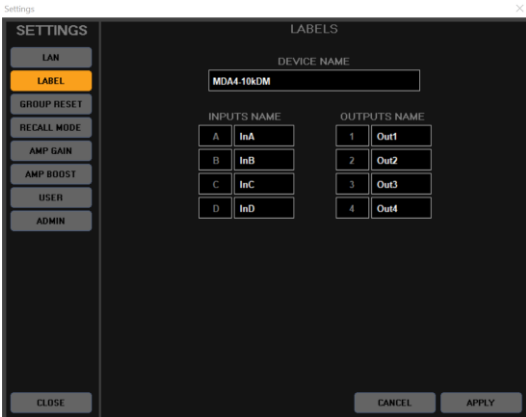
Settings

SETTINGS

LAN
LABEL
GROUP RESET
RECALL MODE
AMP GAIN
AMP BOOST
USER
ADMIN

LABELS

DEVICE NAME

MDA4-10kDM

INPUTS NAME

| | |
|---|---|
| A | InA |
| B | InB |
| C | InC |
| D | InD |

OUTPUTS NAME

| | |
|---|---|
| 1 | Out1 |
| 2 | Out2 |
| 3 | Out3 |
| 4 | Out4 |

CLOSE

CANCEL

APPLY